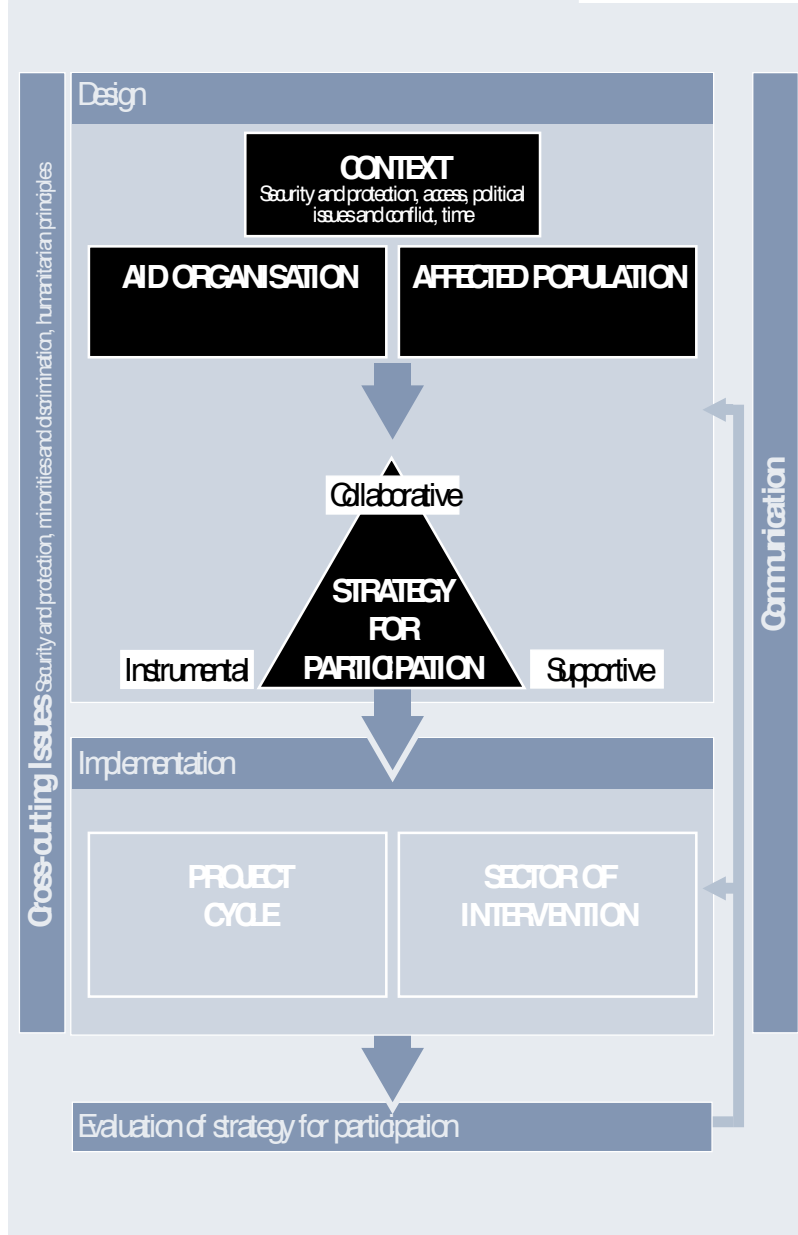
Cross-cutting Issues Security and protection, minorities and discrimination, humanitarian principles

Design

CONTEXT
Security and protection, access, political issues and conflict, time

AID ORGANISATION

AFFECTED POPULATION

Collaborative

STRATEGY FOR PARTICIPATION

Instrumental

Supportive

Implementation

PROJECT CYCLE

SECTOR OF INTERVENTION

Evaluation of strategy for participation

Communication